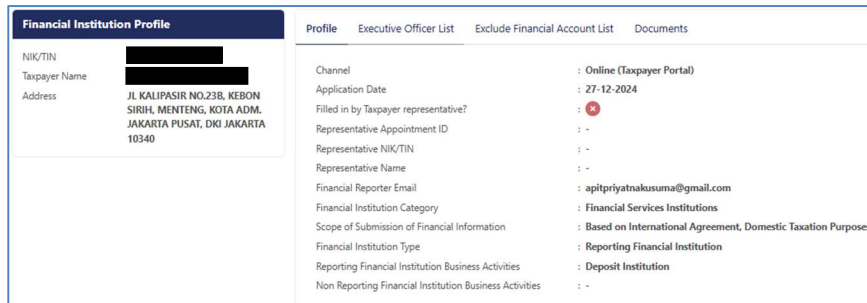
Financial Institution Profile

NIK/TIN
Taxpayer Name
Address
JL KALIPASIR NO.23B, KEBON SIRIH, MENTENG, KOTA ADM. JAKARTA PUSAT, DKI JAKARTA 10340

Profile | Executive Officer List | Exclude Financial Account List | Documents

| | |
|---|---|
| Channel | : Online (Taxpayer Portal) |
| Application Date | : 27-12-2024 |
| Filled in by Taxpayer representative? | : |
| Representative Appointment ID | : - |
| Representative NIK/TIN | : - |
| Representative Name | : - |
| Financial Reporter Email | : apitpriyatnakusuma@gmail.com |
| Financial Institution Category | : Financial Services Institutions |
| Scope of Submission of Financial Information | : Based on International Agreement, Domestic Taxation Purpose |
| Financial Institution Type | : Reporting Financial Institution |
| Reporting Financial Institution Business Activities | : Deposit Institution |
| Non Reporting Financial Institution Business Activities | : - |